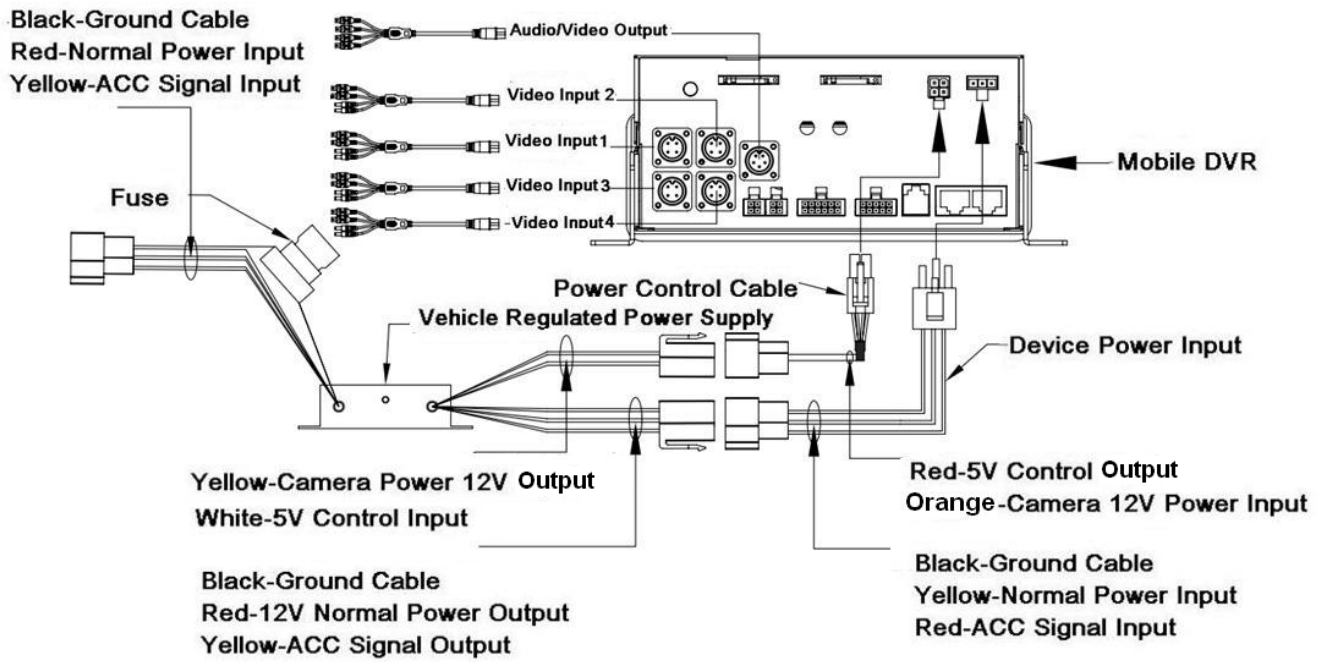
Black-Ground Cable
Red-Normal Power Input
Yellow-ACC Signal Input

Audio/Video Output

Video Input 2

Video Input1

Video Input3

-Video Input4

Mobile DVR

Fuse

Power Control Cable

Vehicle Regulated Power Supply

Device Power Input

Yellow-Camera Power 12V Output
White-5V Control Input

Red-5V Control Output
Orange-Camera 12V Power Input

Black-Ground Cable
Red-12V Normal Power Output
Yellow-ACC Signal Output

Black-Ground Cable
Yellow-Normal Power Input
Red-ACC Signal Input